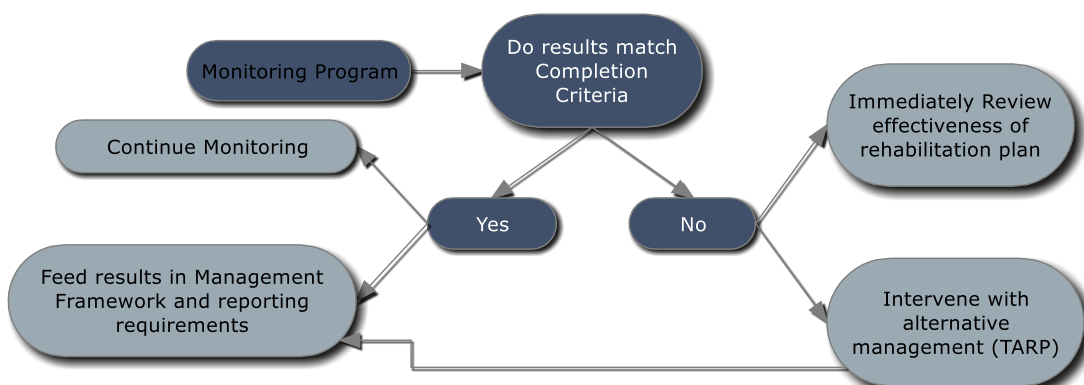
Monitoring Program

Do results match Completion Criteria

Continue Monitoring

Immediately Review effectiveness of rehabilitation plan

Yes

No

Feed results in Management Framework and reporting requirements

Intervene with alternative management (TARP)